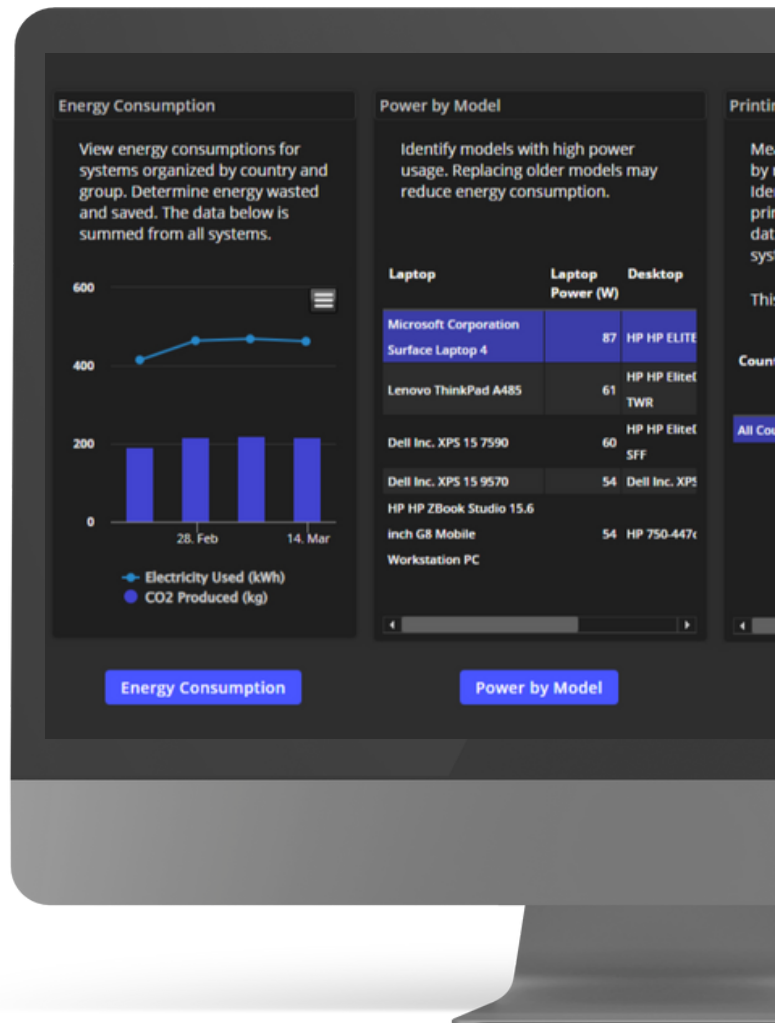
Energy Consumption

View energy consumptions for systems organized by country and group. Determine energy wasted and saved. The data below is summed from all systems.

600
400
200
0
28. Feb
14. Mar

Electricity Used (kWh)
CO2 Produced (kg)

Power by Model

Identify models with high power usage. Replacing older models may reduce energy consumption.

| Laptop | Laptop Power (W) | Desktop |
|---|---|---|
| Microsoft Corporation Surface Laptop 4 | 87 | HP HP ELITE |
| Lenovo ThinkPad A485 | 61 | HP HP EliteD TWR |
| Dell Inc. XPS 15 7590 | 60 | HP HP EliteD SFF |
| Dell Inc. XPS 15 9570 | 54 | Dell Inc. XPS |
| HP HP ZBook Studio 15.6 inch G8 Mobile Workstation PC | 54 | HP 750-447c |

Printi

Me
by
Ide
pri
dat
sys

This

Count

All Cou

Energy Consumption

Power by Model